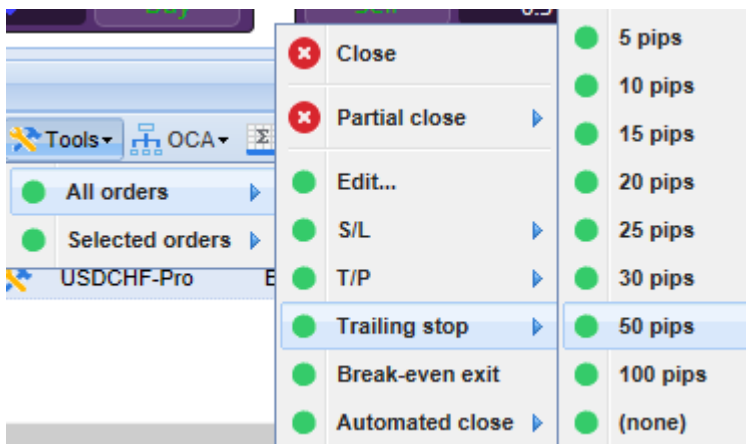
Tools
OCA
All orders
Selected orders
USDCHF-Pro

Close
Partial close
Edit...
S/L
T/P
Trailing stop
Break-even exit
Automated close

5 pips
10 pips
15 pips
20 pips
25 pips
30 pips
50 pips
100 pips
(none)